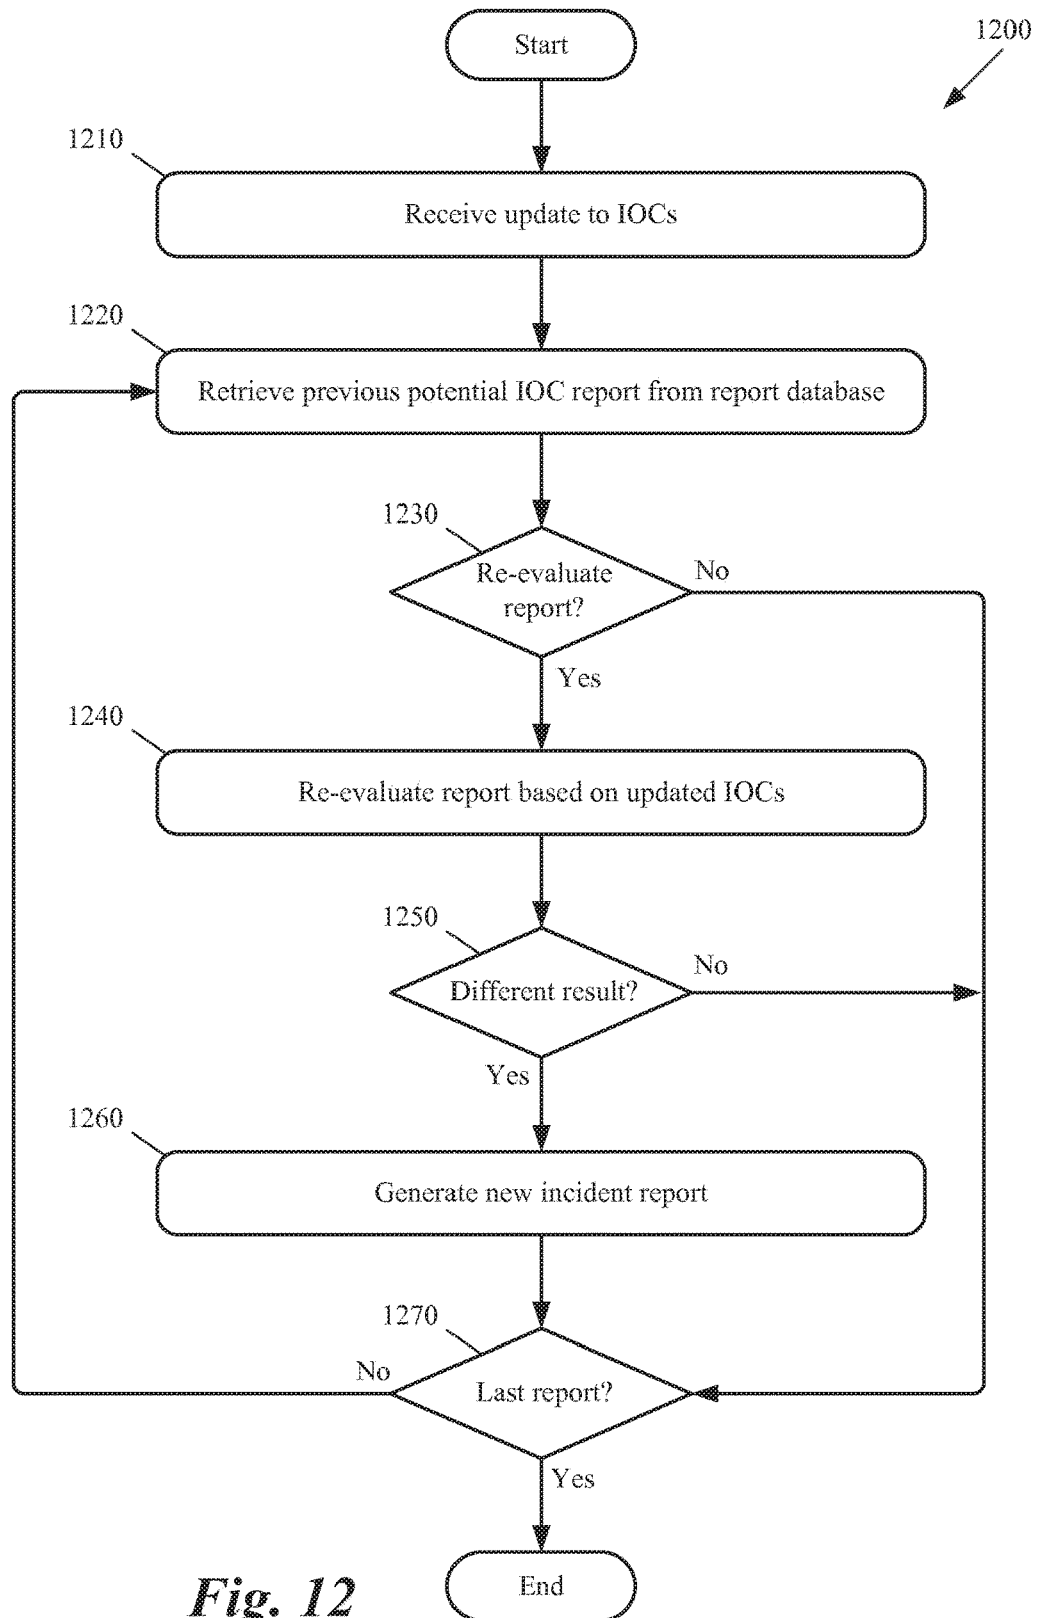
Start

1200

1210

Receive update to IOCs

1220

Retrieve previous potential IOC report from report database

1230

Re-evaluate report?

No

Yes

1240

Re-evaluate report based on updated IOCs

1250

Different result?

No

Yes

1260

Generate new incident report

1270

No

Last report?

Yes

End

Fig. 12